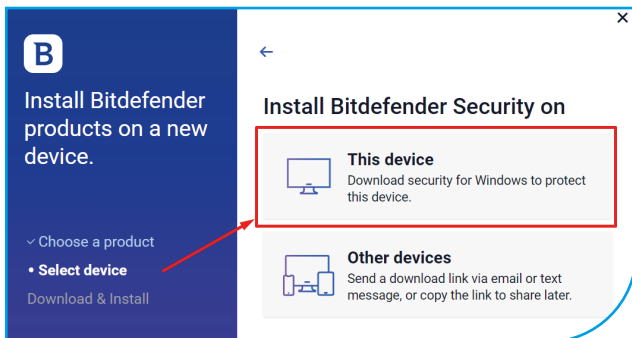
B

Install Bitdefender products on a new device.

✓ Choose a product
• Select device
Download & Install

←

×

Install Bitdefender Security on

This device
Download security for Windows to protect this device.

Other devices
Send a download link via email or text message, or copy the link to share later.